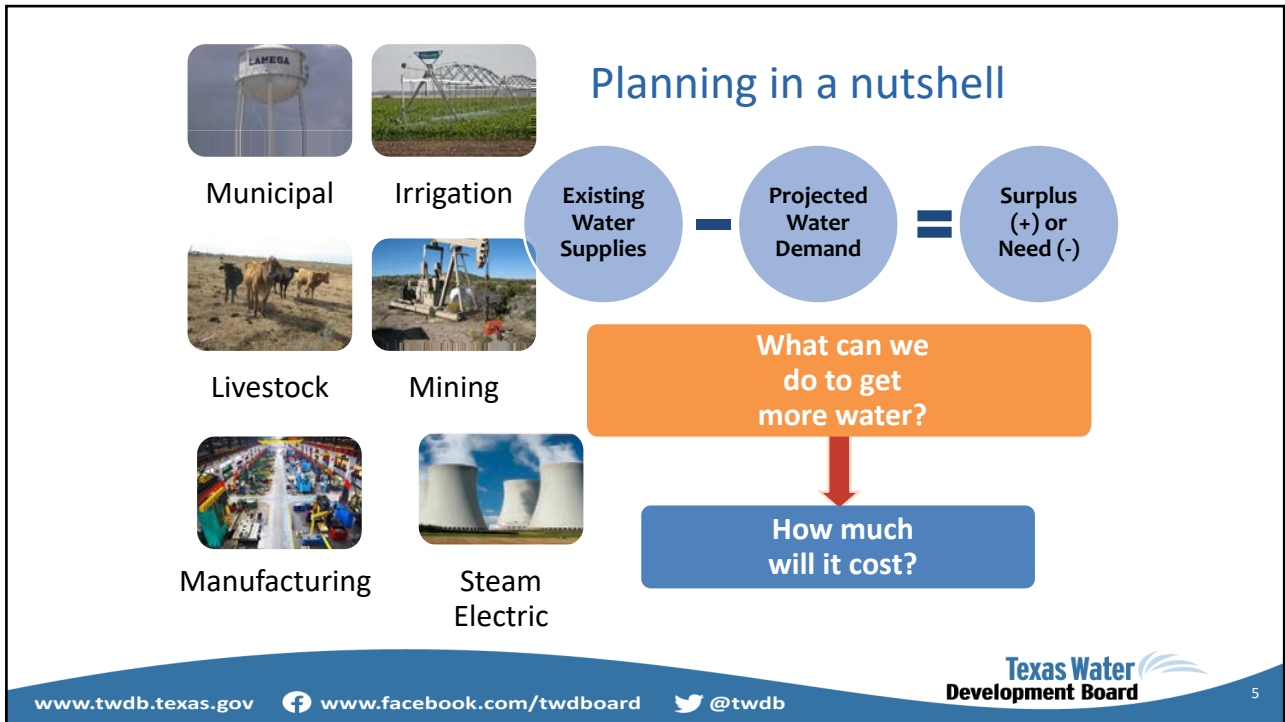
LAMESA

Municipal

Irrigation

Livestock

Mining

Manufacturing

Steam Electric

Planning in a nutshell

Existing Water Supplies

Projected Water Demand

Surplus (+) or Need (-)

What can we do to get more water?

How much will it cost?

Texas Water Development Board

www.twdb.texas.gov www.facebook.com/twdboard @twdb

5